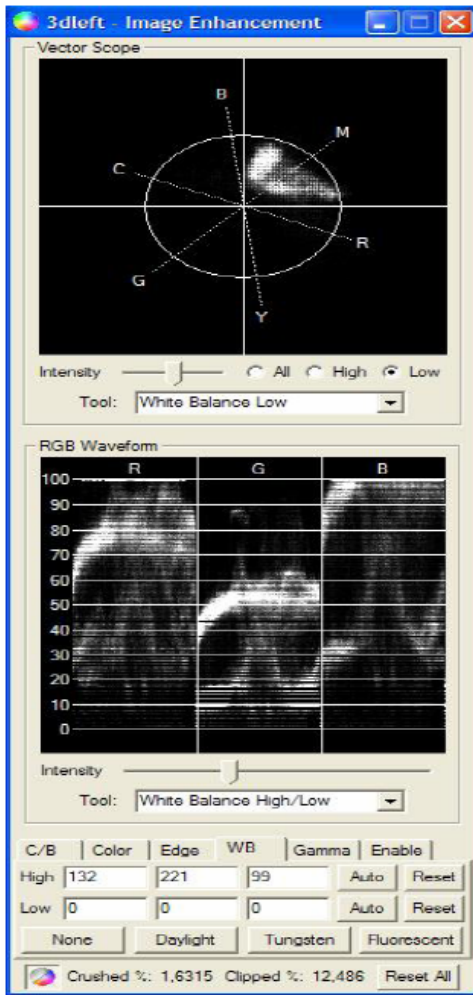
3dleft - Image Enhancement

Vector Scope

B
M
C
R
G
Y

Intensity
All
High
Low

Tool: White Balance Low

RGB Waveform

R
G
B

100
90
80
70
60
50
40
30
20
10
0

Intensity

Tool: White Balance High/Low

C/B
Color
Edge
WB
Gamma
Enable

High 132 221 99 Auto Reset

Low 0 0 0 Auto Reset

None
Daylight
Tungsten
Fluorescent

Crushed %: 1,6315 Clipped %: 12,486 Reset All